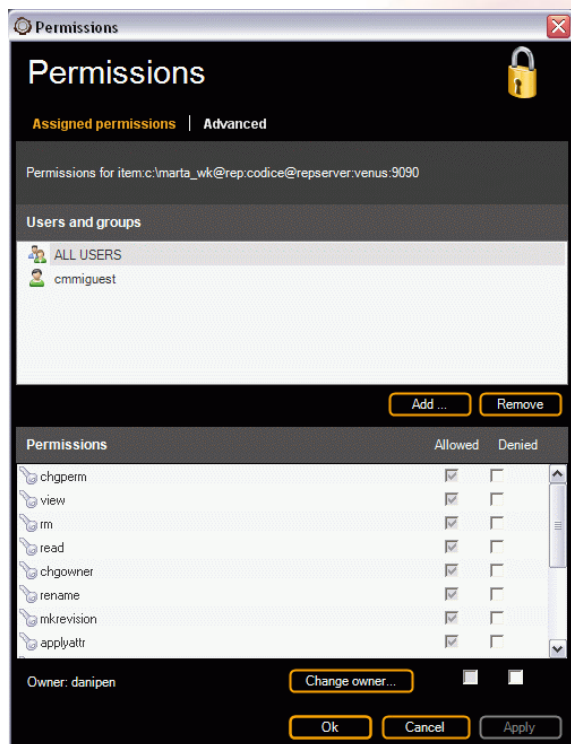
Permissions

Permissions

Assigned permissions | Advanced

Permissions for item:c:\marta_wk@rep:codice@repserver:venus:9090

Users and groups

ALL USERS
cmmiguest

Add ...
Remove

| Permissions | Allowed | Denied |
|---|---|---|
| chgperm | ☑ | ☐ |
| view | ☑ | ☐ |
| rm | ☑ | ☐ |
| read | ☑ | ☐ |
| chgowner | ☑ | ☐ |
| rename | ☑ | ☐ |
| mkrevision | ☑ | ☐ |
| applyattr | ☑ | ☐ |

Owner: danipen
Change owner...

Ok
Cancel
Apply